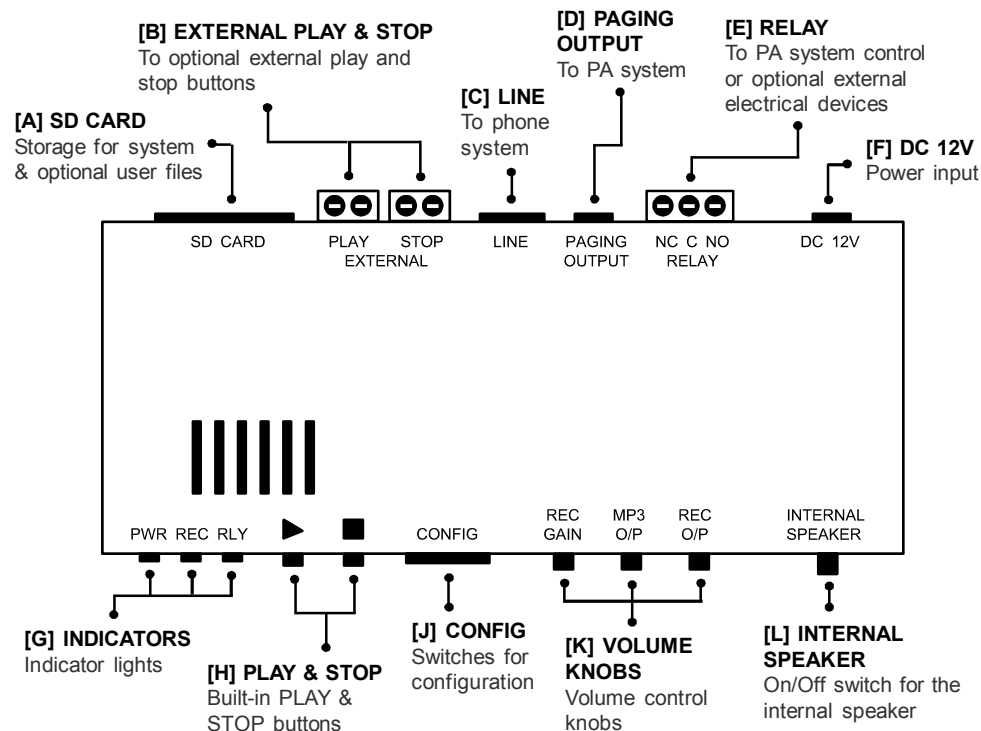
[B] EXTERNAL PLAY & STOP
To optional external play and stop buttons

[D] PAGING OUTPUT
To PA system

[E] RELAY
To PA system control or optional external electrical devices

[A] SD CARD
Storage for system & optional user files

[C] LINE
To phone system

[F] DC 12V
Power input

SD CARD

PLAY STOP
EXTERNAL

LINE

PAGING OUTPUT

NC C NO
RELAY

DC 12V

PWR REC RLY

CONFIG

REC GAIN

MP3 O/P

REC O/P

INTERNAL SPEAKER

[G] INDICATORS
Indicator lights

[H] PLAY & STOP
Built-in PLAY & STOP buttons

[J] CONFIG
Switches for configuration

[K] VOLUME KNOBS
Volume control knobs

[L] INTERNAL SPEAKER
On/Off switch for the internal speaker